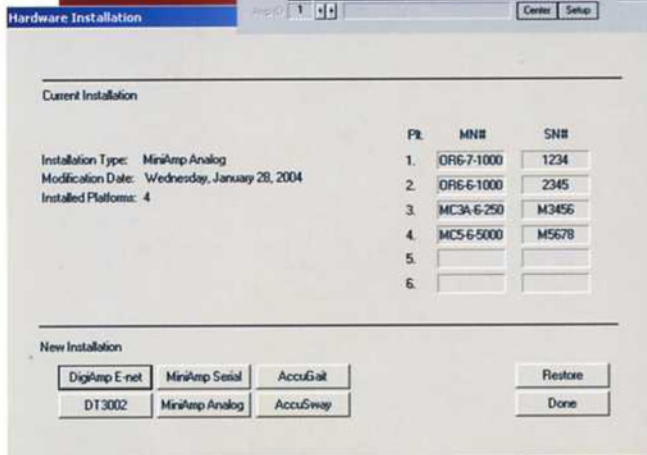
Hardware Installation

Amp ID 1

Center Setup

Current Installation

Installation Type: MiniAmp Analog
Modification Date: Wednesday, January 28, 2004
Installed Platforms: 4

| Plt. | MN# | SN# |
|---|---|---|
| 1. | OR6-7-1000 | 1234 |
| 2. | OR6-6-1000 | 2345 |
| 3. | MC3A-6-250 | M3456 |
| 4. | MC5-6-5000 | M5678 |
| 5. | | |
| 6. | | |

New Installation

DigiAmp E-net
MiniAmp Serial
AccuGait
DT3002
MiniAmp Analog
AccuSway

Restore
Done